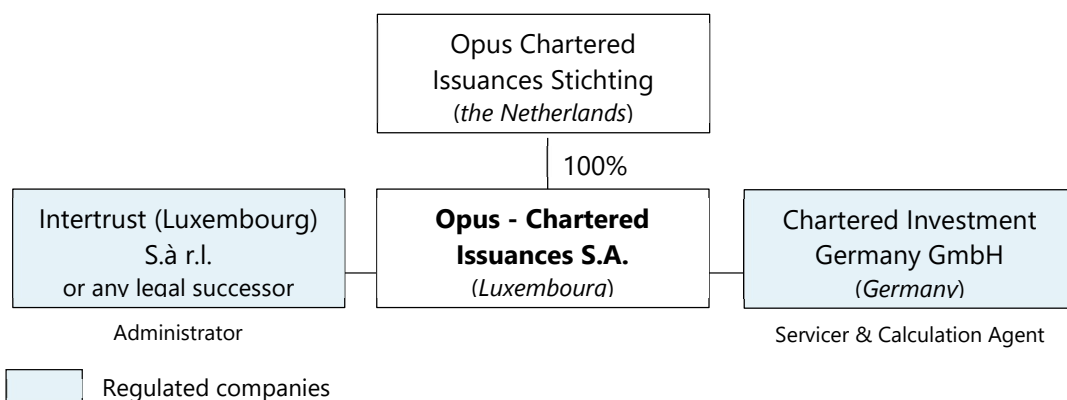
Opus Chartered Issuances Stichting
(*the Netherlands*)

100%

Intertrust (Luxembourg) S.à r.l. or any legal successor

Administrator

**Opus - Chartered Issuances S.A.**
(*Luxembourg*)

Chartered Investment Germany GmbH
(*Germany*)

Servicer & Calculation Agent

Regulated companies